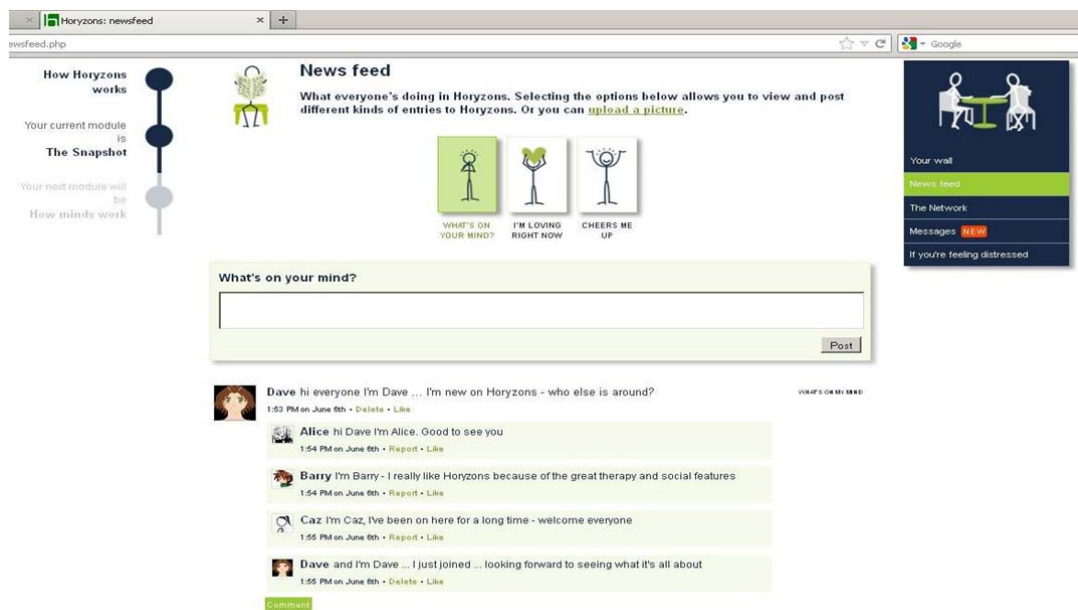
Horyzons: newsfeed

wsfeed.php

Google

How Horyzons works

Your current module is
The Snapshot

Your next module will be
How minds work

News feed

What everyone's doing in Horyzons. Selecting the options below allows you to view and post different kinds of entries to Horyzons. Or you can upload a picture.

WHAT'S ON YOUR MIND?

I'M LOVING RIGHT NOW

CHEERS ME UP

Your wall

News feed

The Network

Messages NEW

If you're feeling distressed

What's on your mind?

Post

Dave hi everyone I'm Dave ... I'm new on Horyzons - who else is around?
1:53 PM on June 6th • Delete • Like

WHAT'S ON MY MIND

Alice hi Dave I'm Alice. Good to see you
1:54 PM on June 6th • Report • Like

Barry I'm Barry - I really like Horyzons because of the great therapy and social features
1:54 PM on June 6th • Report • Like

Caz I'm Caz, I've been on here for a long time - welcome everyone
1:55 PM on June 6th • Report • Like

Dave and I'm Dave ... I just joined ... looking forward to seeing what it's all about
1:55 PM on June 6th • Delete • Like

Comment